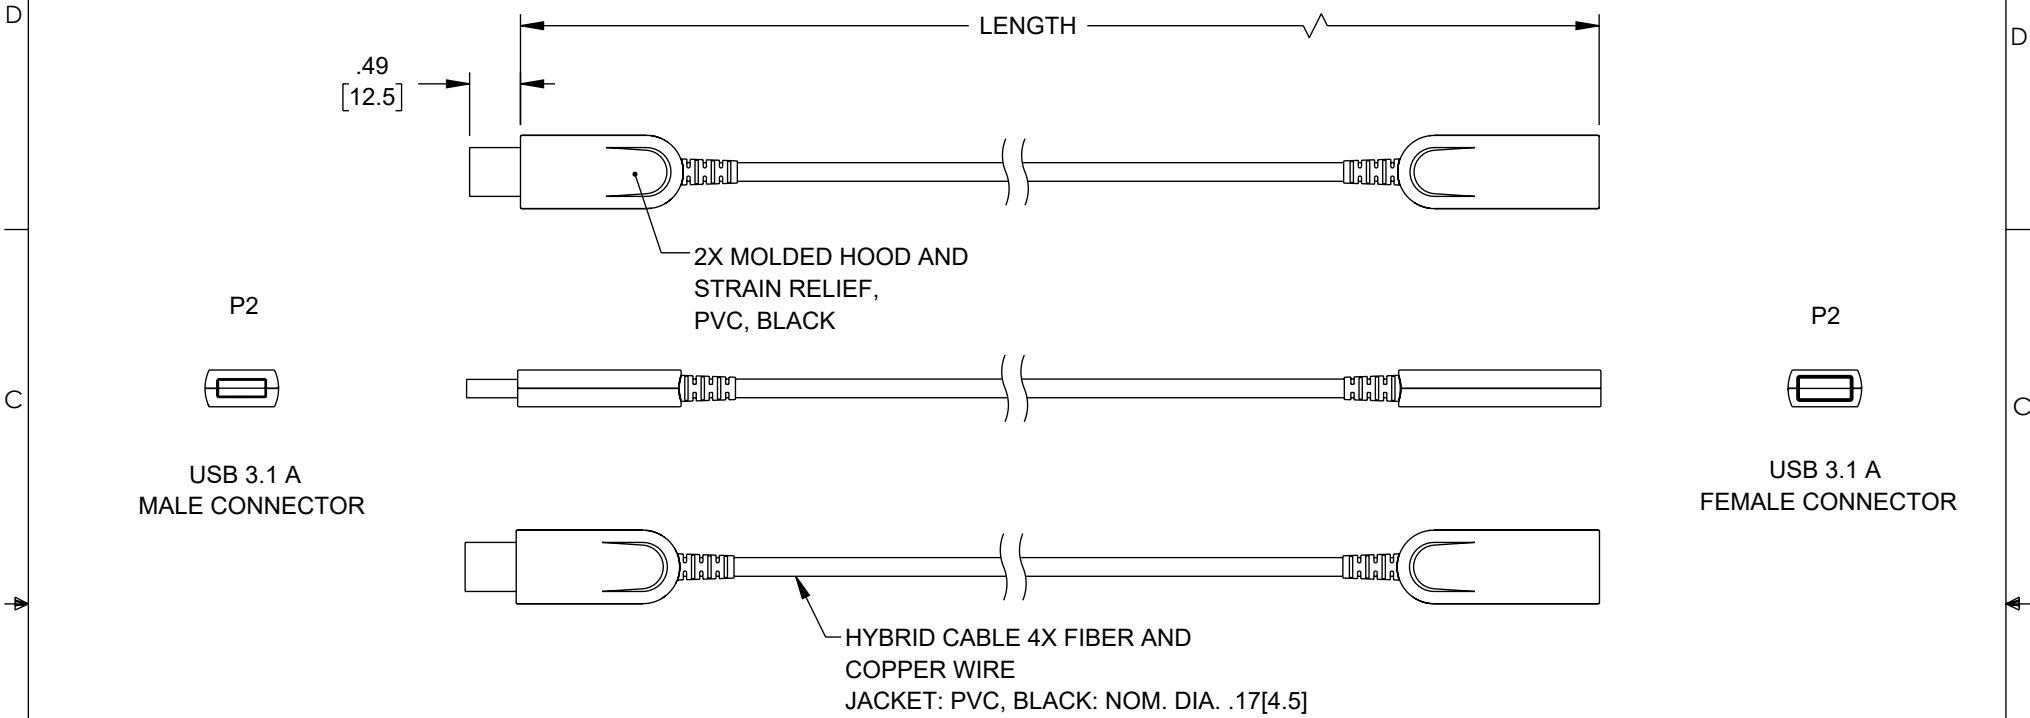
D

LENGTH

.49
[12.5]

D

2X MOLDED HOOD AND
STRAIN RELIEF,
PVC, BLACK

P2

P2

C

C

USB 3.1 A
MALE CONNECTOR

USB 3.1 A
FEMALE CONNECTOR

HYBRID CABLE 4X FIBER AND
COPPER WIRE
JACKET: PVC, BLACK: NOM. DIA. .17[4.5]